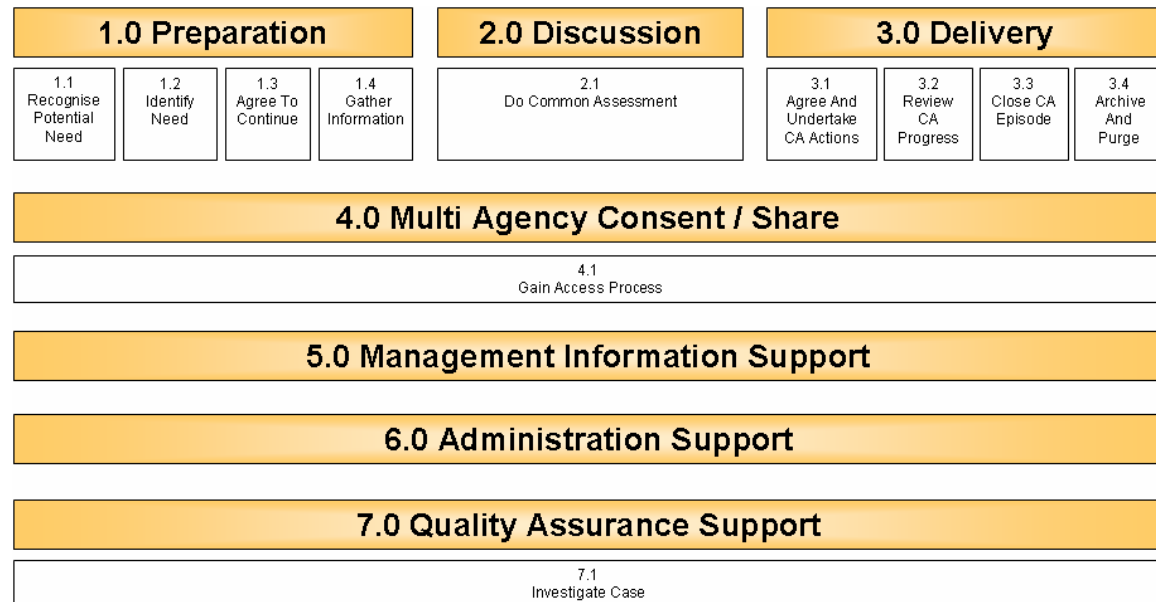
1.0 Preparation

1.1 Recognise Potential Need

1.2 Identify Need

1.3 Agree To Continue

1.4 Gather Information

2.0 Discussion

2.1 Do Common Assessment

3.0 Delivery

3.1 Agree And Undertake CA Actions

3.2 Review CA Progress

3.3 Close CA Episode

3.4 Archive And Purge

4.0 Multi Agency Consent / Share

4.1 Gain Access Process

5.0 Management Information Support

6.0 Administration Support

7.0 Quality Assurance Support

7.1 Investigate Case